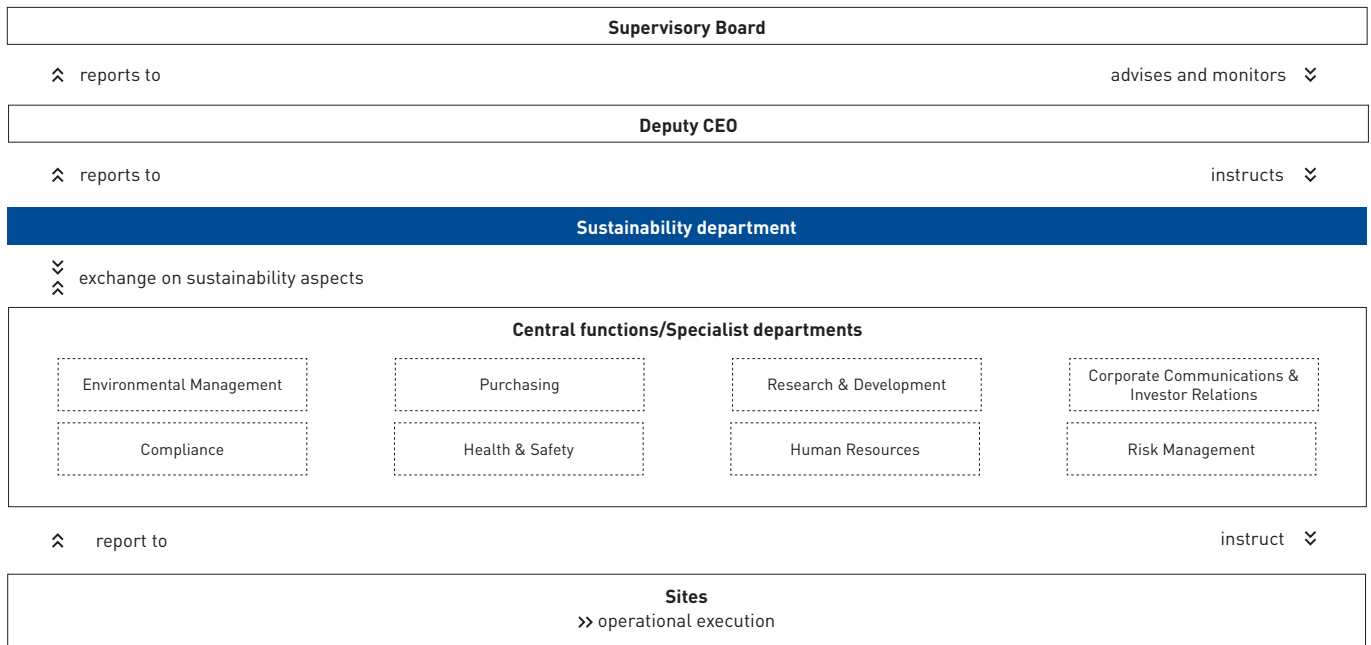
Supervisory Board

reports to

advises and monitors

Deputy CEO

reports to

instructs

Sustainability department

exchange on sustainability aspects

Central functions/Specialist departments

Environmental Management

Purchasing

Research & Development

Corporate Communications & Investor Relations

Compliance

Health & Safety

Human Resources

Risk Management

report to

instruct

Sites

>> operational execution